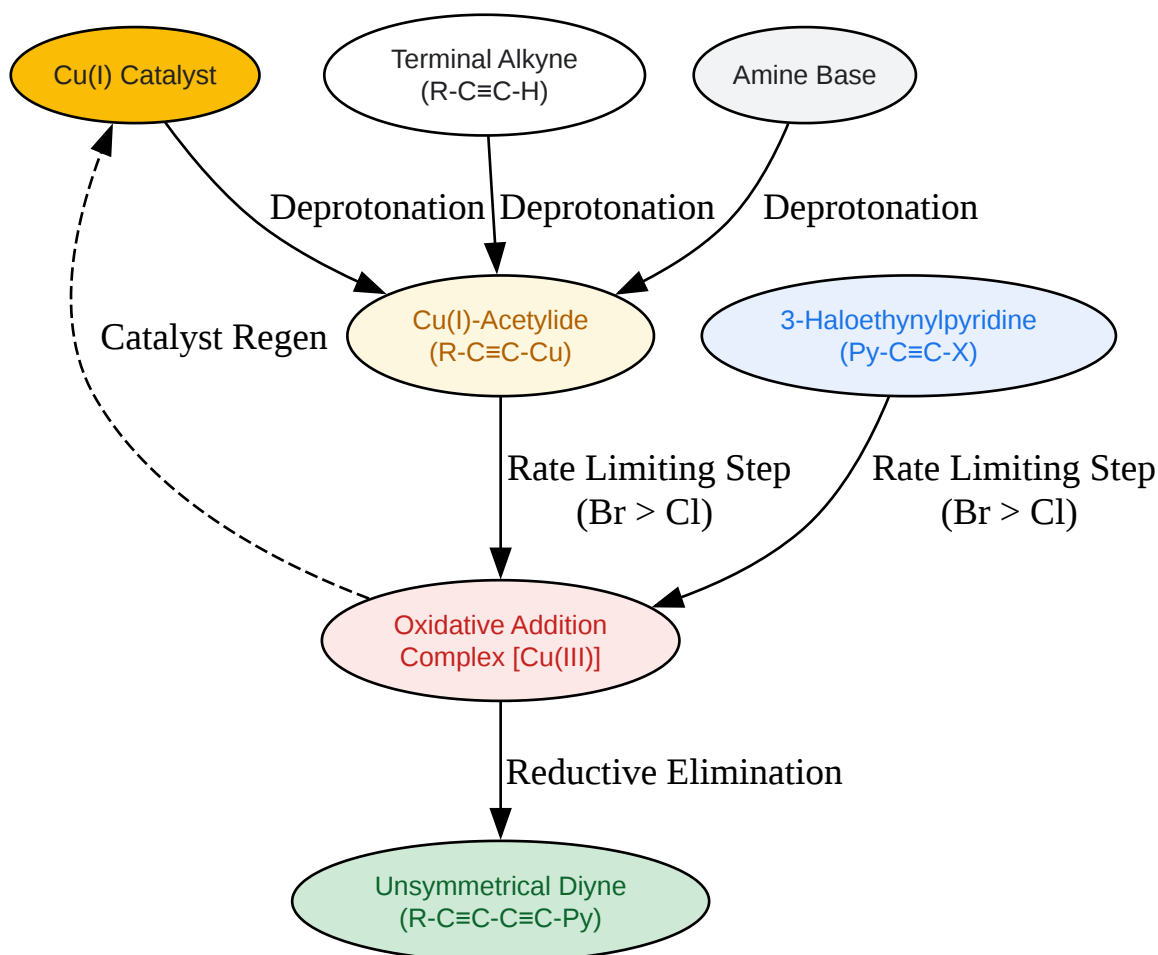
Cu(I) Catalyst

Terminal Alkyne
(R-C≡C-H)

Amine Base

Deprotonation

Deprotonation

Deprotonation

Catalyst Regen

Cu(I)-Acetylide
(R-C≡C-Cu)

3-Haloethynylpyridine
(Py-C≡C-X)

Rate Limiting Step
(Br > Cl)

Rate Limiting Step
(Br > Cl)

Oxidative Addition
Complex [Cu(III)]

Reductive Elimination

Unsymmetrical Diyne
(R-C≡C-C≡C-Py)